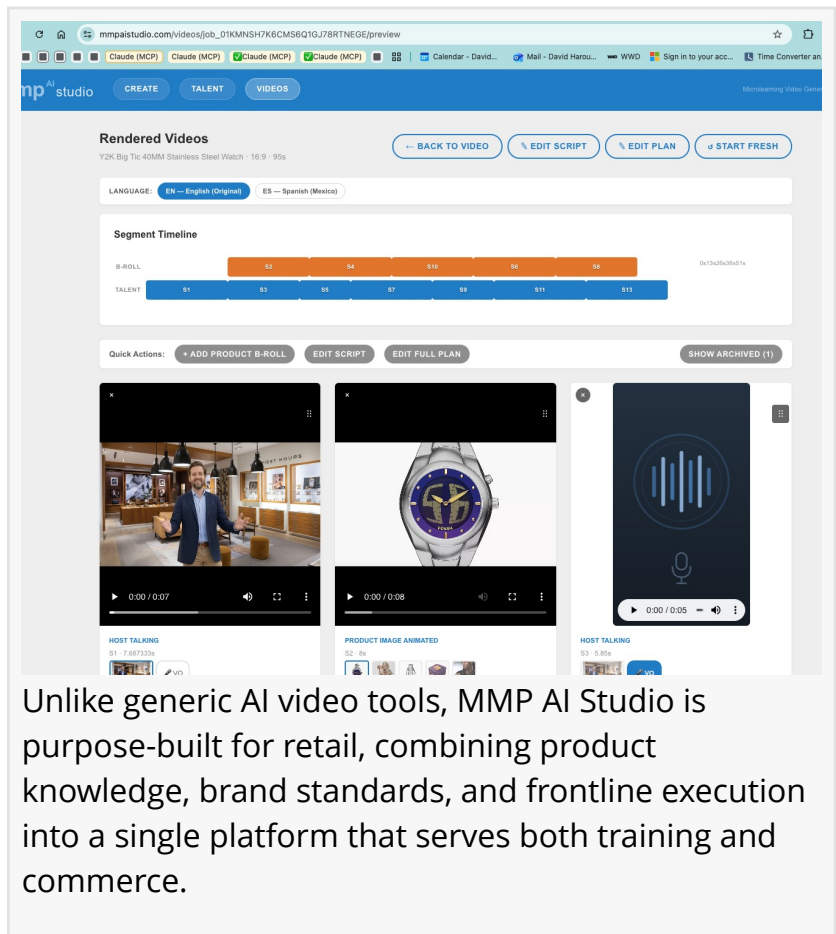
mmpaistudio.com/videos/job_01KMNSH7K6CMS6Q1GJ78RTNEGE/preview

Claude (MCP) Claude (MCP) Claude (MCP) Claude (MCP) Calendar - David... Mail - David Harou... WWD Sign in to your acc... Time Converter an...

mp$^{AI}$ studio CREATE TALENT VIDEOS Microlearning Video Gene

Rendered Videos
Y2K Big Tic 40MM Stainless Steel Watch · 16:9 · 95s

← BACK TO VIDEO ✎ EDIT SCRIPT ✎ EDIT PLAN ↺ START FRESH

LANGUAGE: EN — English (Original) ES — Spanish (Mexico)

Segment Timeline

B-ROLL S2 S4 S10 S6 S8 0s13s26s39s51s
TALENT S1 S3 S5 S7 S9 S11 S13

Quick Actions: + ADD PRODUCT B-ROLL EDIT SCRIPT EDIT FULL PLAN SHOW ARCHIVED (1)

0:00 / 0:07
HOST TALKING
S1 · 7.667333s
VO

0:00 / 0:08
PRODUCT IMAGE ANIMATED
S2 · 8s

0:00 / 0:05
HOST TALKING
S3 · 5.85s
VO

Unlike generic AI video tools, MMP AI Studio is purpose-built for retail, combining product knowledge, brand standards, and frontline execution into a single platform that serves both training and commerce.